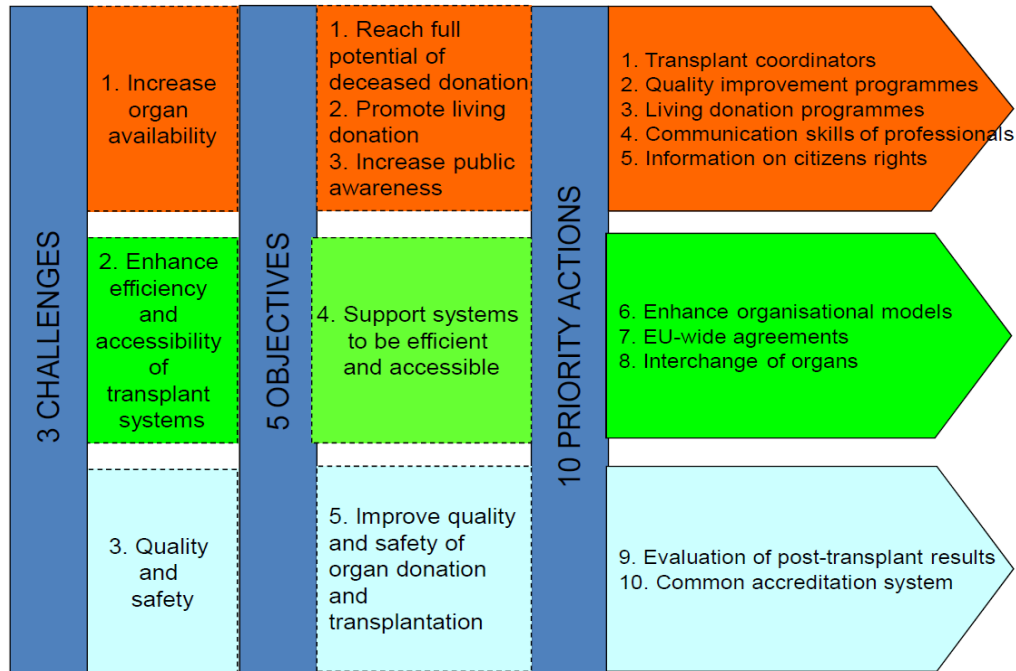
3 CHALLENGES

1. Increase organ availability

2. Enhance efficiency and accessibility of transplant systems

3. Quality and safety

5 OBJECTIVES

1. Reach full potential of deceased donation
2. Promote living donation
3. Increase public awareness

4. Support systems to be efficient and accessible

5. Improve quality and safety of organ donation and transplantation

10 PRIORITY ACTIONS

1. Transplant coordinators
2. Quality improvement programmes
3. Living donation programmes
4. Communication skills of professionals
5. Information on citizens rights

6. Enhance organisational models
7. EU-wide agreements
8. Interchange of organs

9. Evaluation of post-transplant results
10. Common accreditation system